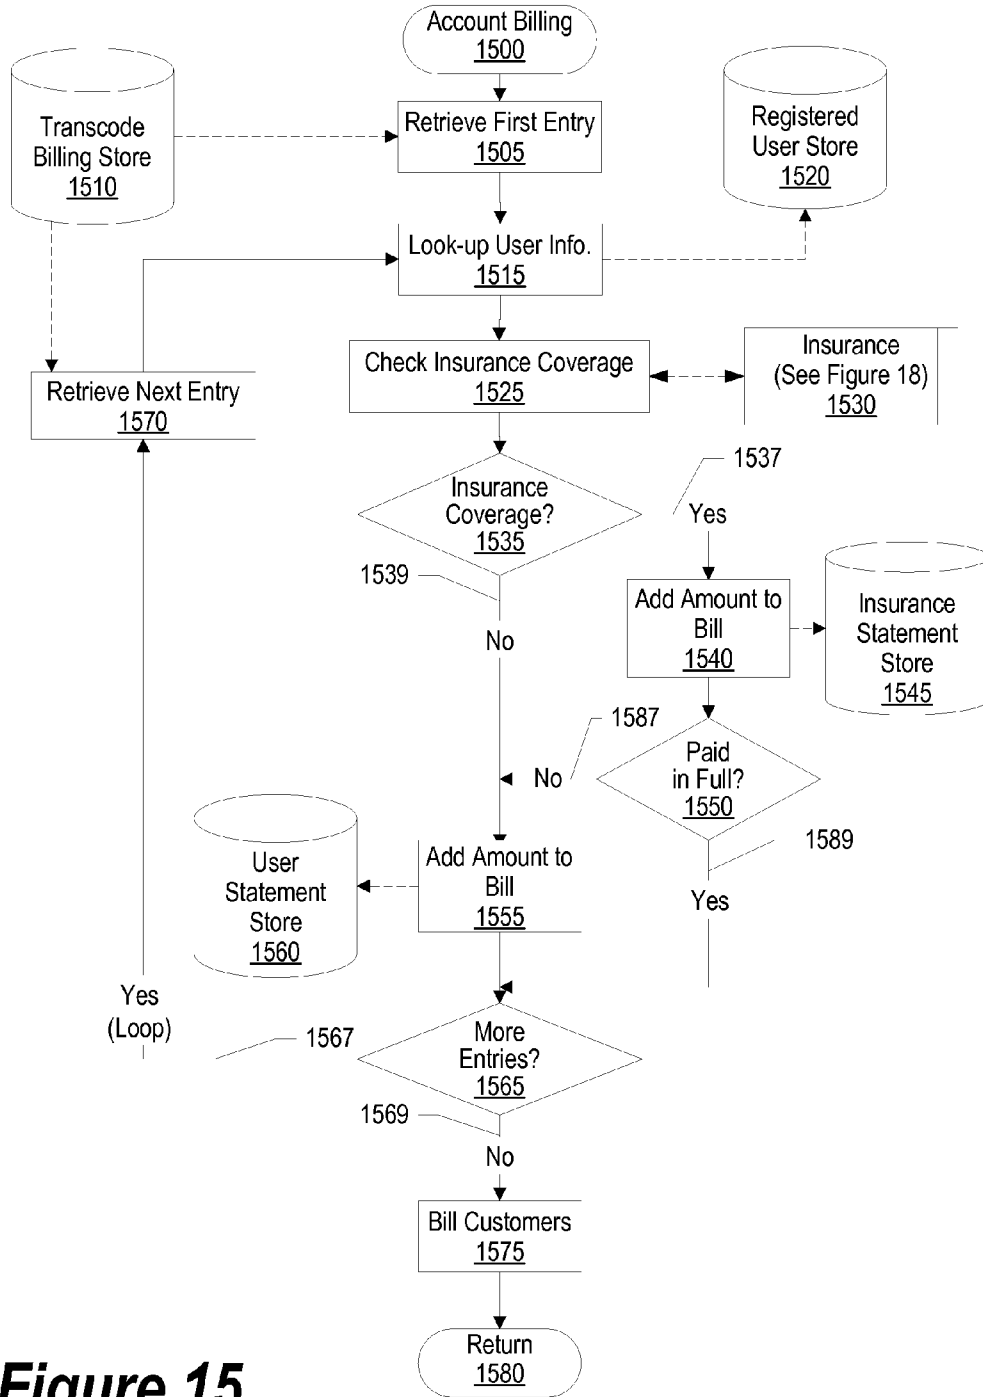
Account Billing
1500

Transcode Billing Store
1510

Retrieve First Entry
1505

Registered User Store
1520

Look-up User Info.
1515

Retrieve Next Entry
1570

Check Insurance Coverage
1525

Insurance (See Figure 18)
1530

1537

Insurance Coverage?
1535

Yes

1539

No

Add Amount to Bill
1540

Insurance Statement Store
1545

1587

No

Paid in Full?
1550

User Statement Store
1560

Add Amount to Bill
1555

1589

Yes

Yes (Loop)

1567

More Entries?
1565

1569

No

Bill Customers
1575

Return
1580

Figure 15